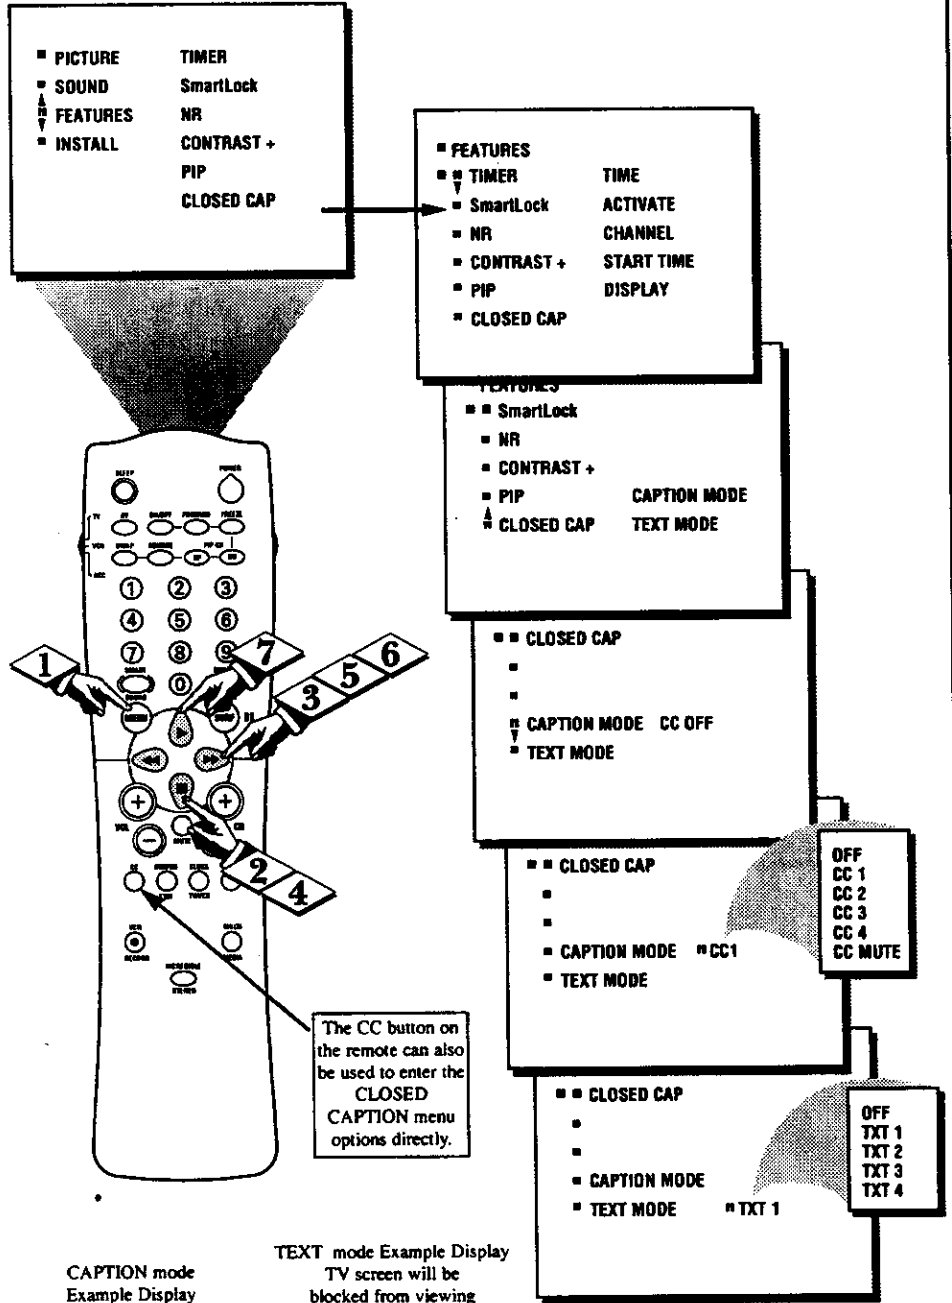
PICTURE TIMER
SOUND SmartLock
FEATURES NR
INSTALL CONTRAST +
PIP
CLOSED CAP

FEATURES
TIMER TIME
SmartLock ACTIVATE
NR CHANNEL
CONTRAST + START TIME
PIP DISPLAY
CLOSED CAP

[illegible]
SmartLock
NR
CONTRAST +
PIP CAPTION MODE
CLOSED CAP TEXT MODE

CLOSED CAP
CAPTION MODE CC OFF
TEXT MODE

CLOSED CAP
CAPTION MODE CC1
TEXT MODE

OFF
CC 1
CC 2
CC 3
CC 4
CC MUTE

CLOSED CAP
CAPTION MODE
TEXT MODE TXT 1

OFF
TXT 1
TXT 2
TXT 3
TXT 4

1
7
3
5
6
2
4

The CC button on the remote can also be used to enter the CLOSED CAPTION menu options directly.

CAPTION mode Example Display

TEXT mode Example Display TV screen will be blocked from viewing